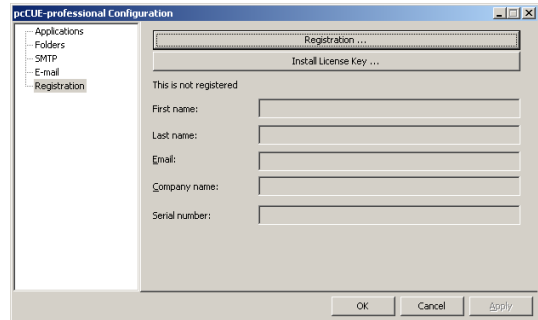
pcCUE-professional Configuration

Applications
Folders
SMTP
E-mail
Registration

Registration ...
Install License Key ...

This is not registered

First name:
Last name:
Email:
Company name:
Serial number:

OK
Cancel
Apply